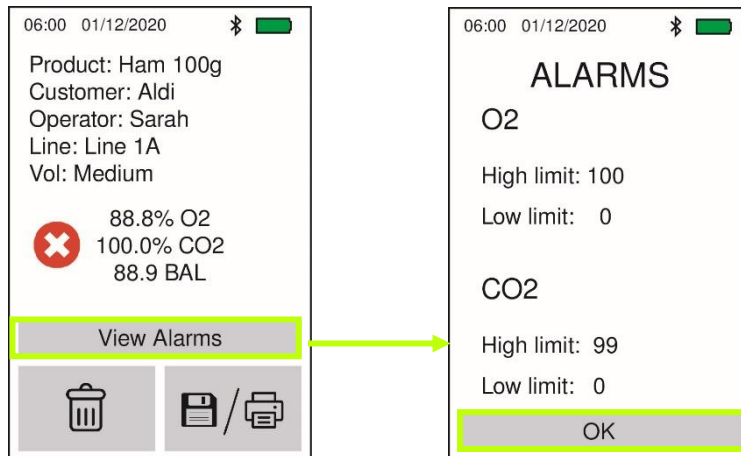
06:00 01/12/2020

Product: Ham 100g
Customer: Aldi
Operator: Sarah
Line: Line 1A
Vol: Medium

88.8% O2
100.0% CO2
88.9 BAL

View Alarms

06:00 01/12/2020

ALARMS

O2

High limit: 100

Low limit: 0

CO2

High limit: 99

Low limit: 0

OK